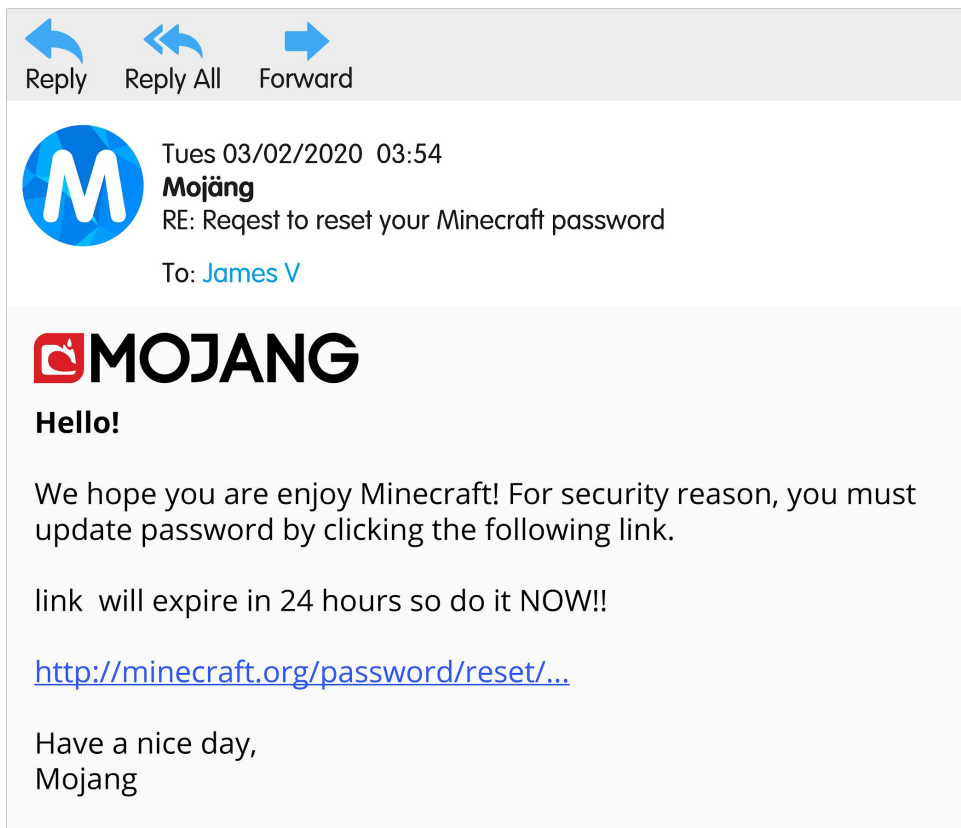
Reply Reply All Forward

M

Tues 03/02/2020 03:54
Mojäng
RE: Reqest to reset your Minecraft password

To: James V

MOJANG

Hello!

We hope you are enjoy Minecraft! For security reason, you must update password by clicking the following link.

link will expire in 24 hours so do it NOW!!

http://minecraft.org/password/reset/...

Have a nice day,
Mojang